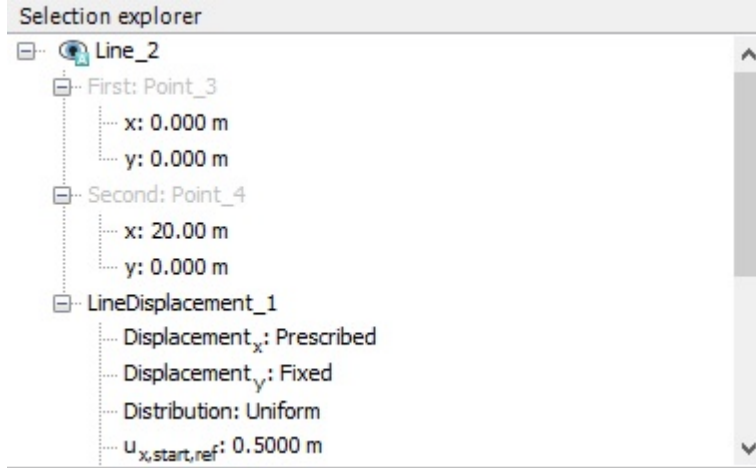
Selection explorer

Line_2

First: Point_3

x: 0.000 m

y: 0.000 m

Second: Point_4

x: 20.00 m

y: 0.000 m

LineDisplacement_1

Displacement$_x$: Prescribed

Displacement$_y$: Fixed

Distribution: Uniform

$u_{x,start,ref}$: 0.5000 m